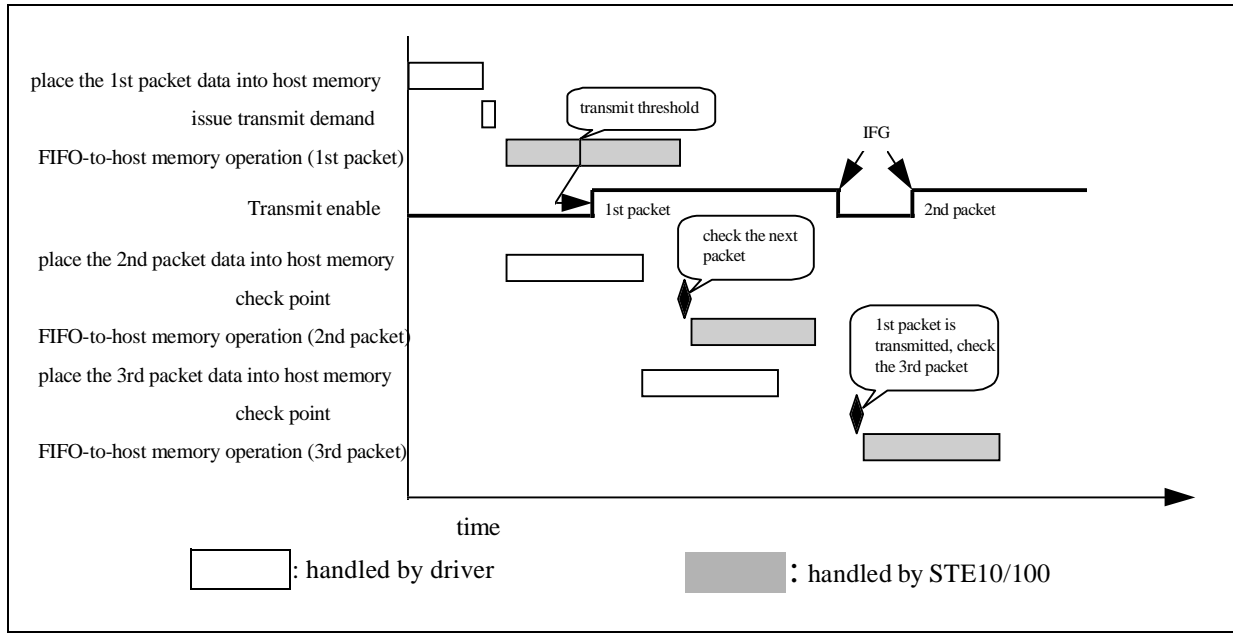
place the 1st packet data into host memory

issue transmit demand

transmit threshold

FIFO-to-host memory operation (1st packet)

IFG

Transmit enable

1st packet

2nd packet

check the next packet

place the 2nd packet data into host memory

check point

FIFO-to-host memory operation (2nd packet)

1st packet is transmitted, check the 3rd packet

place the 3rd packet data into host memory

check point

FIFO-to-host memory operation (3rd packet)

time

: handled by driver

: handled by STE10/100